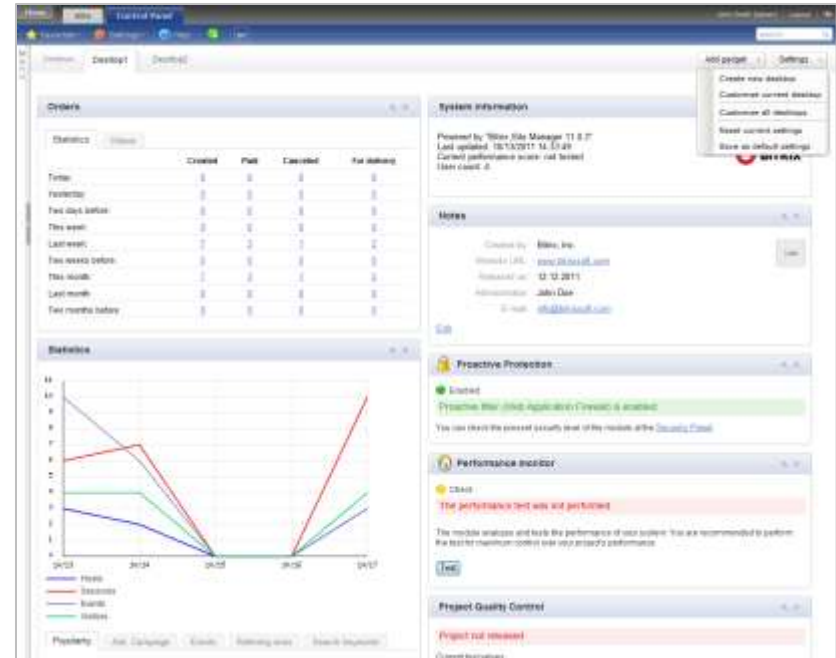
Site | Control Panel

Desktop | Desktop1 | Desktop2

Add gadget | Settings

Create new desktop
Customize current desktop
Customize all desktops
Reset current settings
Save as default settings

Orders

Statistics | Values

| | Created | Paid | Canceled | For delivery |
|---|---|---|---|---|
| Today | | | | |
| Yesterday | | | | |
| Two days before | | | | |
| This week | | | | |
| Last week | | | | |
| Two weeks before | | | | |
| This month | | | | |
| Last month | | | | |
| Two months before | | | | |

Statistics

Hosts
Sessions
Events
Visitors

Popularity | Adv. Campaign | Events | Referring sites | Search keywords

System information

Powered by "Bitrix Site Manager 11.0.3"
Last updated: 18/13/2011 14:51:49
Current performance score: not tested
Users count: 4

BITRIX

Notes

Created by: Bitrix, Inc.
Website URL: www.bitrixsoft.com
Released on: 12.12.2011
Administrator: John Doe
E-mail: info@bitrixsoft.com

Edit

Proactive Protection

Enabled
Proactive filter (Web Application Firewall) is enabled

You can check the present security level of the website at the Security Panel

Performance monitor

Check
The performance test was not performed

The module analyzes and tests the performance of your system. You are recommended to perform the test for maximum control over your project's performance.

Test

Project Quality Control

Project not reviewed